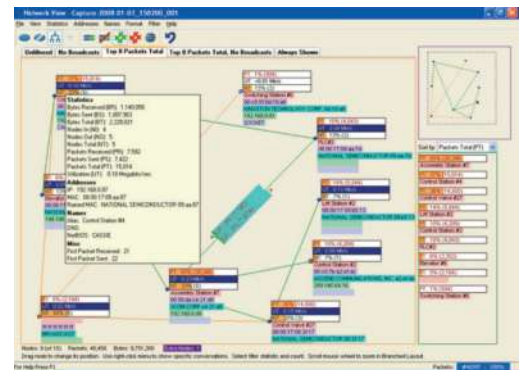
Network View - Capture 2008-01-01_150200_001

File View Statistics Addresses Names Format Filter Help

Unfiltered | No Broadcasts | Top 8 Packets Total | Top 8 Packets Total, No Broadcasts | Always Shown

Statistics
Bytes Received (BR): 1,140,056
Bytes Sent (BS): 1,087,903
Bytes Total (BT): 2,228,631
Nodes In (NI): 4
Nodes Out (NO): 5
Nodes Total (NT): 5
Packets Received (PR): 7,582
Packets Sent (PS): 7,632
Packets Total (PT): 15,214
Utilization (UT): 0.10 Megabits/sec

Addresses
IP: 192.168.0.87
MAC: 00:00:17:05:aa:87
Parsed MAC: NATIONAL SEMICONDUCTOR 05:aa:87

Names
Alias: Control Station #4
DNS:
NetBIOS: CASSIE

Misc
First Packet Received: 21
First Packet Sent: 22

Sort by: Packets Total (PT)

Nodes: 9 (of 13) Packets: 48,456 Bytes: 9,751,268

Drag node to change its position. Use right-click menus to show specific conversations. Select filter statistics and count. Scroll mouse wheel to zoom in Branched Layout.

For Help, press F1

Packets: